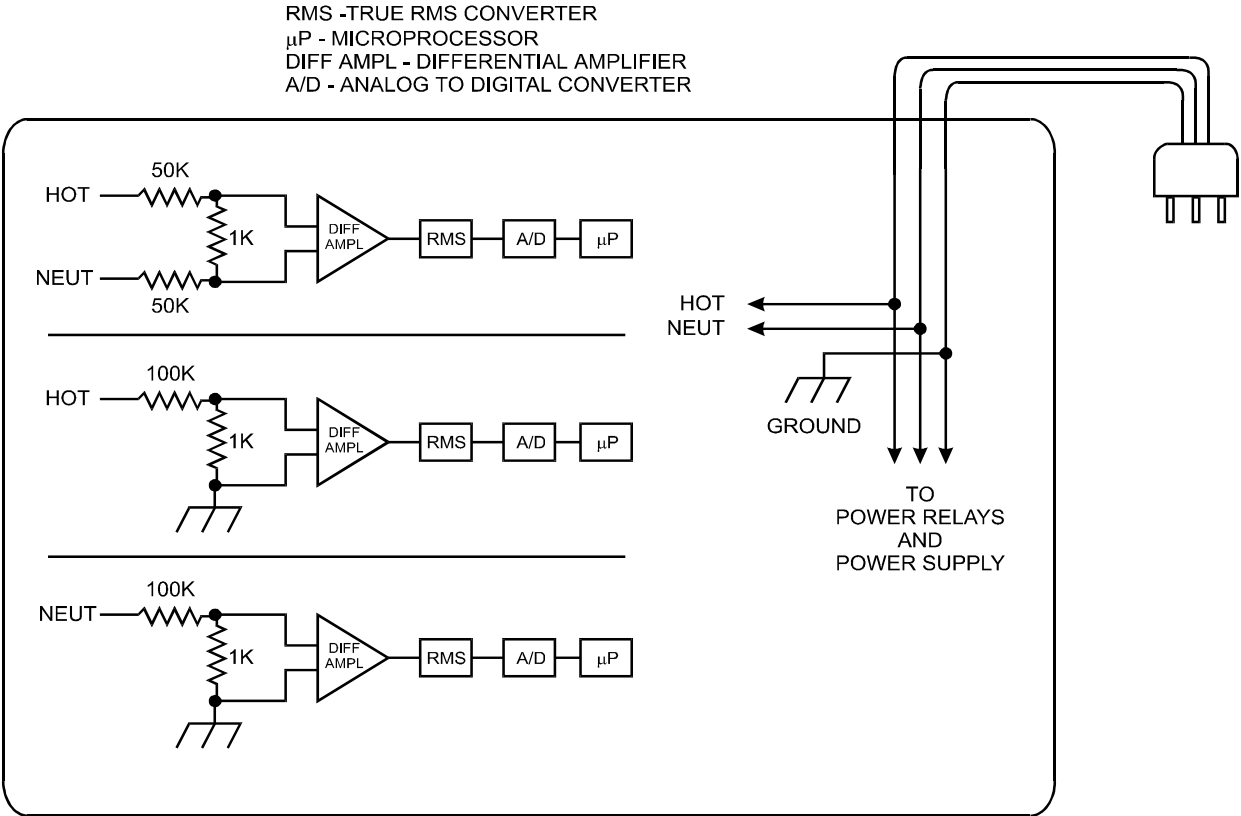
RMS -TRUE RMS CONVERTER
$\mu$P - MICROPROCESSOR
DIFF AMPL - DIFFERENTIAL AMPLIFIER
A/D - ANALOG TO DIGITAL CONVERTER

50K
HOT
1K
NEUT
50K
DIFF AMPL
RMS
A/D
$\mu$P

100K
HOT
1K
DIFF AMPL
RMS
A/D
$\mu$P

100K
NEUT
1K
DIFF AMPL
RMS
A/D
$\mu$P

HOT
NEUT
GROUND

TO
POWER RELAYS
AND
POWER SUPPLY